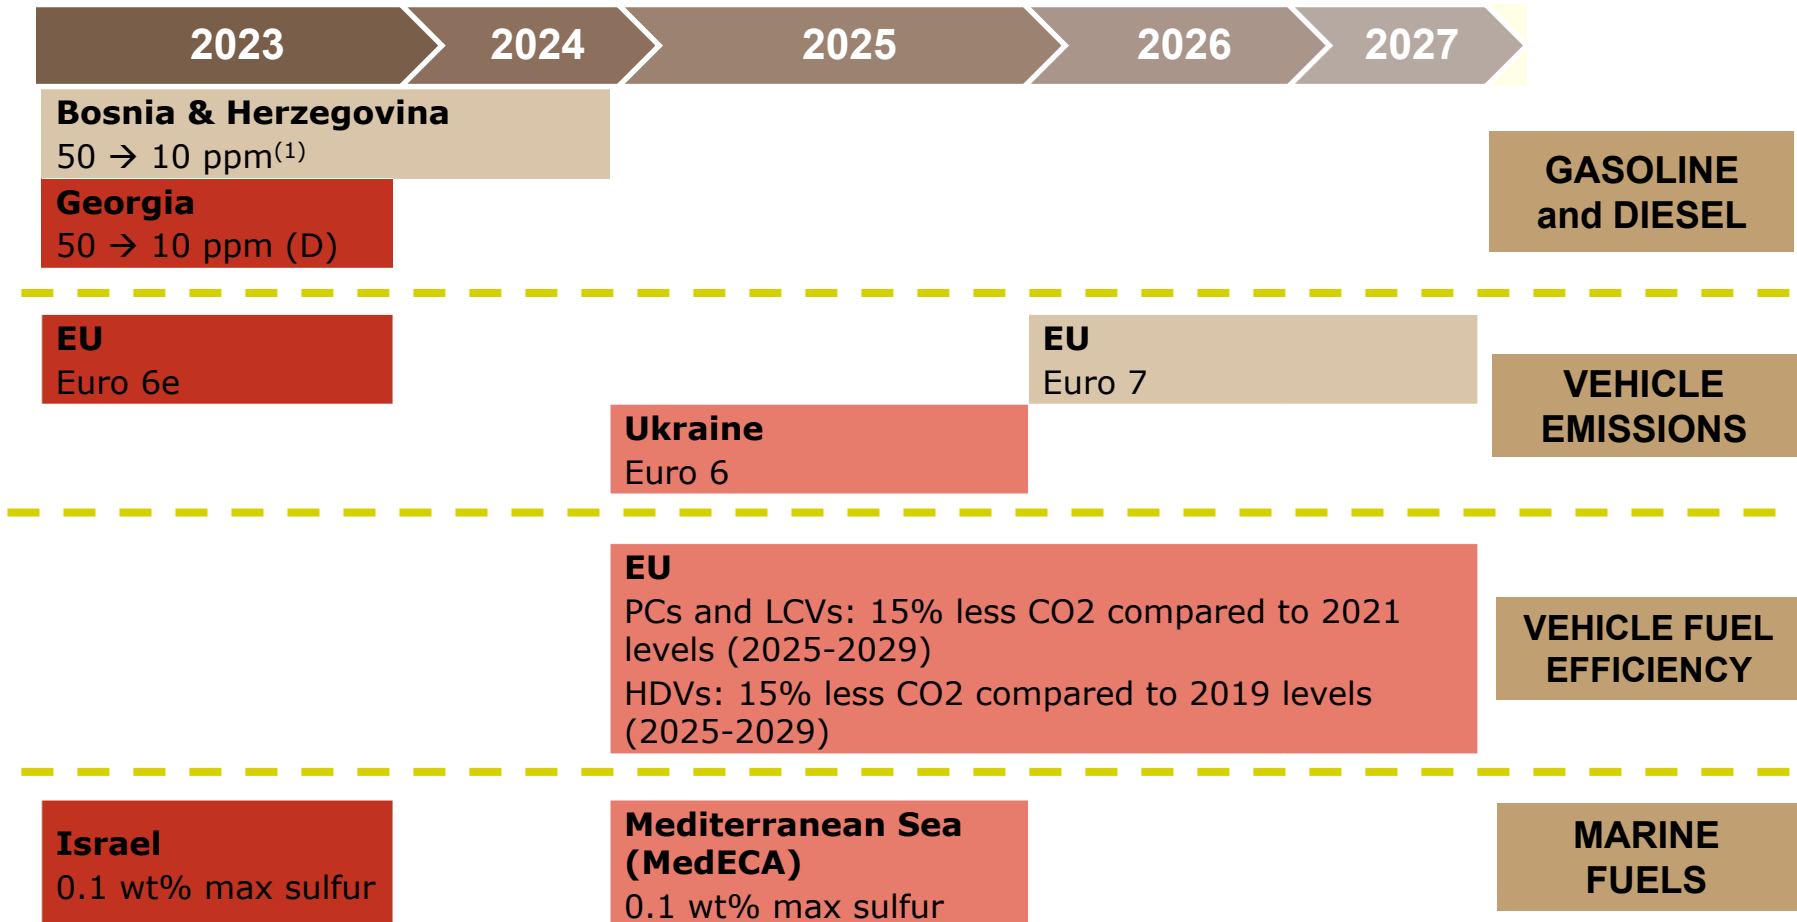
2023 2024 2025 2026 2027

Bosnia & Herzegovina
50 → 10 ppm$^{(1)}$

Georgia
50 → 10 ppm (D)

GASOLINE and DIESEL

EU
Euro 6e

EU
Euro 7

Ukraine
Euro 6

VEHICLE EMISSIONS

EU
PCs and LCVs: 15% less CO2 compared to 2021 levels (2025-2029)
HDVs: 15% less CO2 compared to 2019 levels (2025-2029)

VEHICLE FUEL EFFICIENCY

Israel
0.1 wt% max sulfur

Mediterranean Sea (MedECA)
0.1 wt% max sulfur

MARINE FUELS